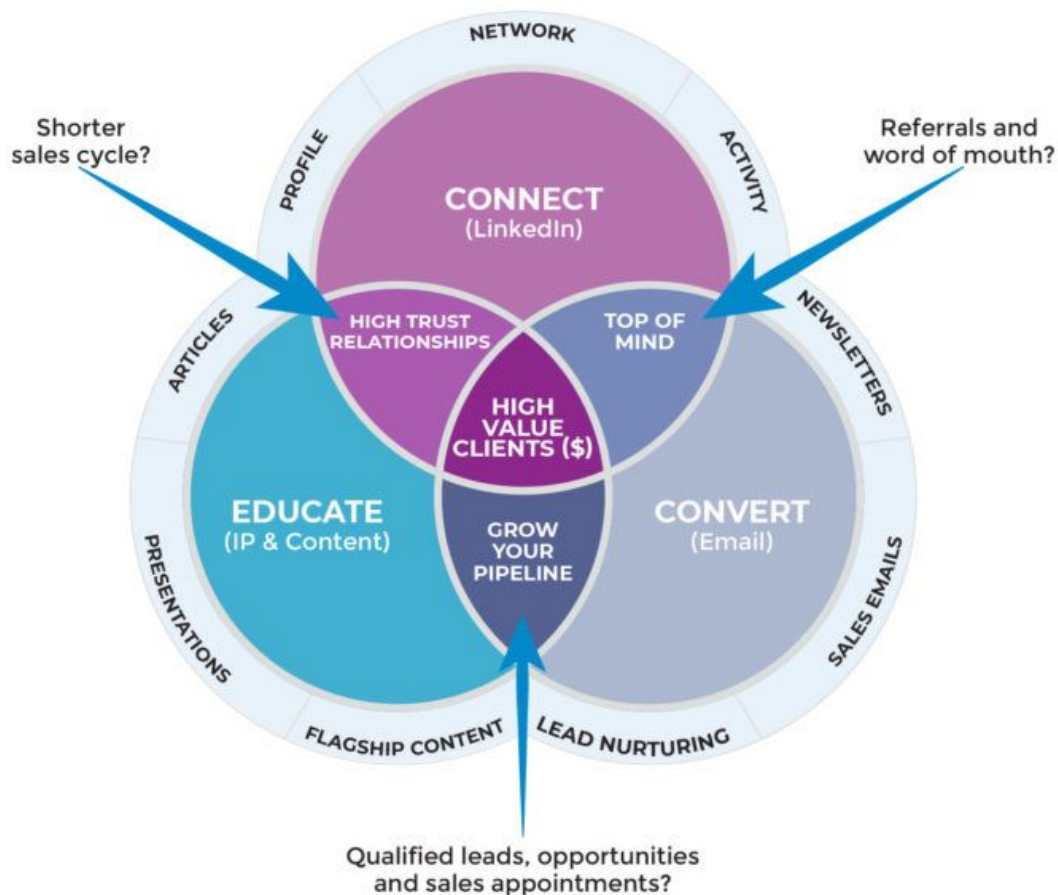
NETWORK

Shorter sales cycle?

PROFILE

CONNECT
(LinkedIn)

ACTIVITY

Referrals and word of mouth?

ARTICLES

HIGH TRUST RELATIONSHIPS

TOP OF MIND

NEWSLETTERS

HIGH VALUE CLIENTS ($)

EDUCATE
(IP & Content)

GROW YOUR PIPELINE

CONVERT
(Email)

PRESENTATIONS

SALES EMAILS

FLAGSHIP CONTENT

LEAD NURTURING

Qualified leads, opportunities and sales appointments?